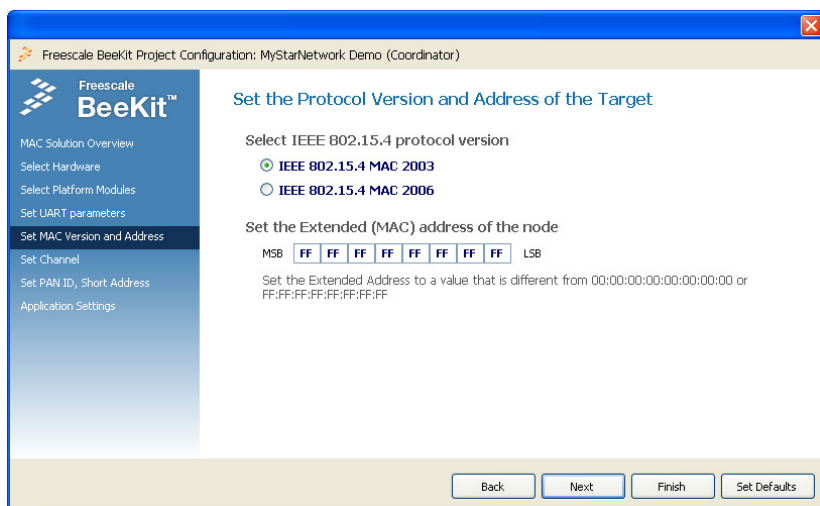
Freescale BeeKit Project Configuration: MyStarNetwork Demo (Coordinator)

Freescale BeeKit™

MAC Solution Overview
Select Hardware
Select Platform Modules
Set UART parameters
Set MAC Version and Address
Set Channel
Set PAN ID, Short Address
Application Settings

Set the Protocol Version and Address of the Target

Select IEEE 802.15.4 protocol version

IEEE 802.15.4 MAC 2003
IEEE 802.15.4 MAC 2006

Set the Extended (MAC) address of the node

MSB FF FF FF FF FF FF FF FF LSB

Set the Extended Address to a value that is different from 00:00:00:00:00:00:00:00 or FF:FF:FF:FF:FF:FF:FF:FF

Back Next Finish Set Defaults